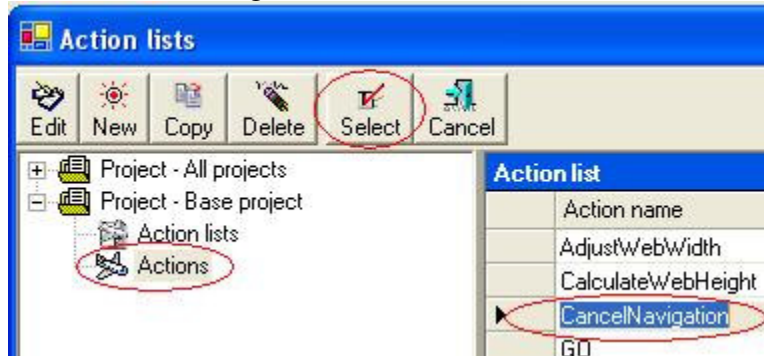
Action lists

Edit New Copy Delete Select Cancel

Project - All projects
Project - Base project
Action lists
Actions

Action list

| Action name |
|---|
| AdjustWebWidth |
| CalculateWebHeight |
| CancelNavigation |
| GO |